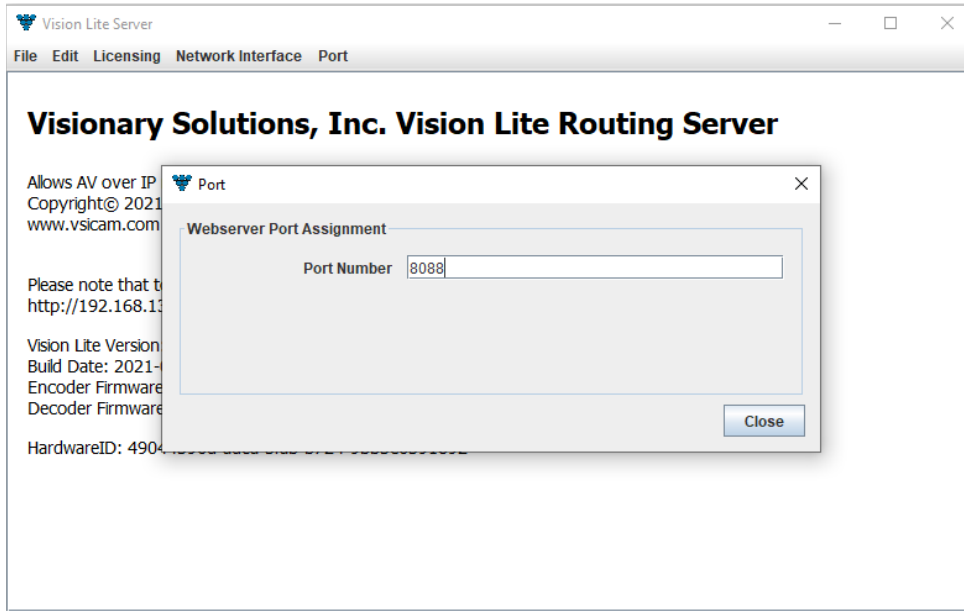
Vision Lite Server

File Edit Licensing Network Interface Port

Visionary Solutions, Inc. Vision Lite Routing Server

Allows AV over IP
Copyright© 2021
www.vsicam.com

Please note that t
http://192.168.1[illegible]

Vision Lite Version
Build Date: 2021-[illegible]
Encoder Firmware
Decoder Firmware

HardwareID: 4904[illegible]

Port

Webserver Port Assignment

Port Number 8088

Close